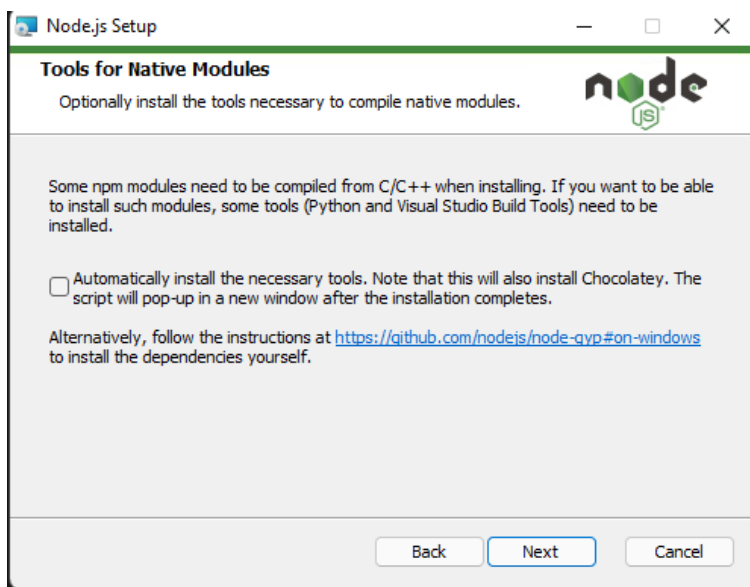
Node.js Setup

Tools for Native Modules

Optionally install the tools necessary to compile native modules.

node JS

Some npm modules need to be compiled from C/C++ when installing. If you want to be able to install such modules, some tools (Python and Visual Studio Build Tools) need to be installed.

Automatically install the necessary tools. Note that this will also install Chocolatey. The script will pop-up in a new window after the installation completes.

Alternatively, follow the instructions at https://github.com/nodejs/node-gyp#on-windows to install the dependencies yourself.

Back Next Cancel